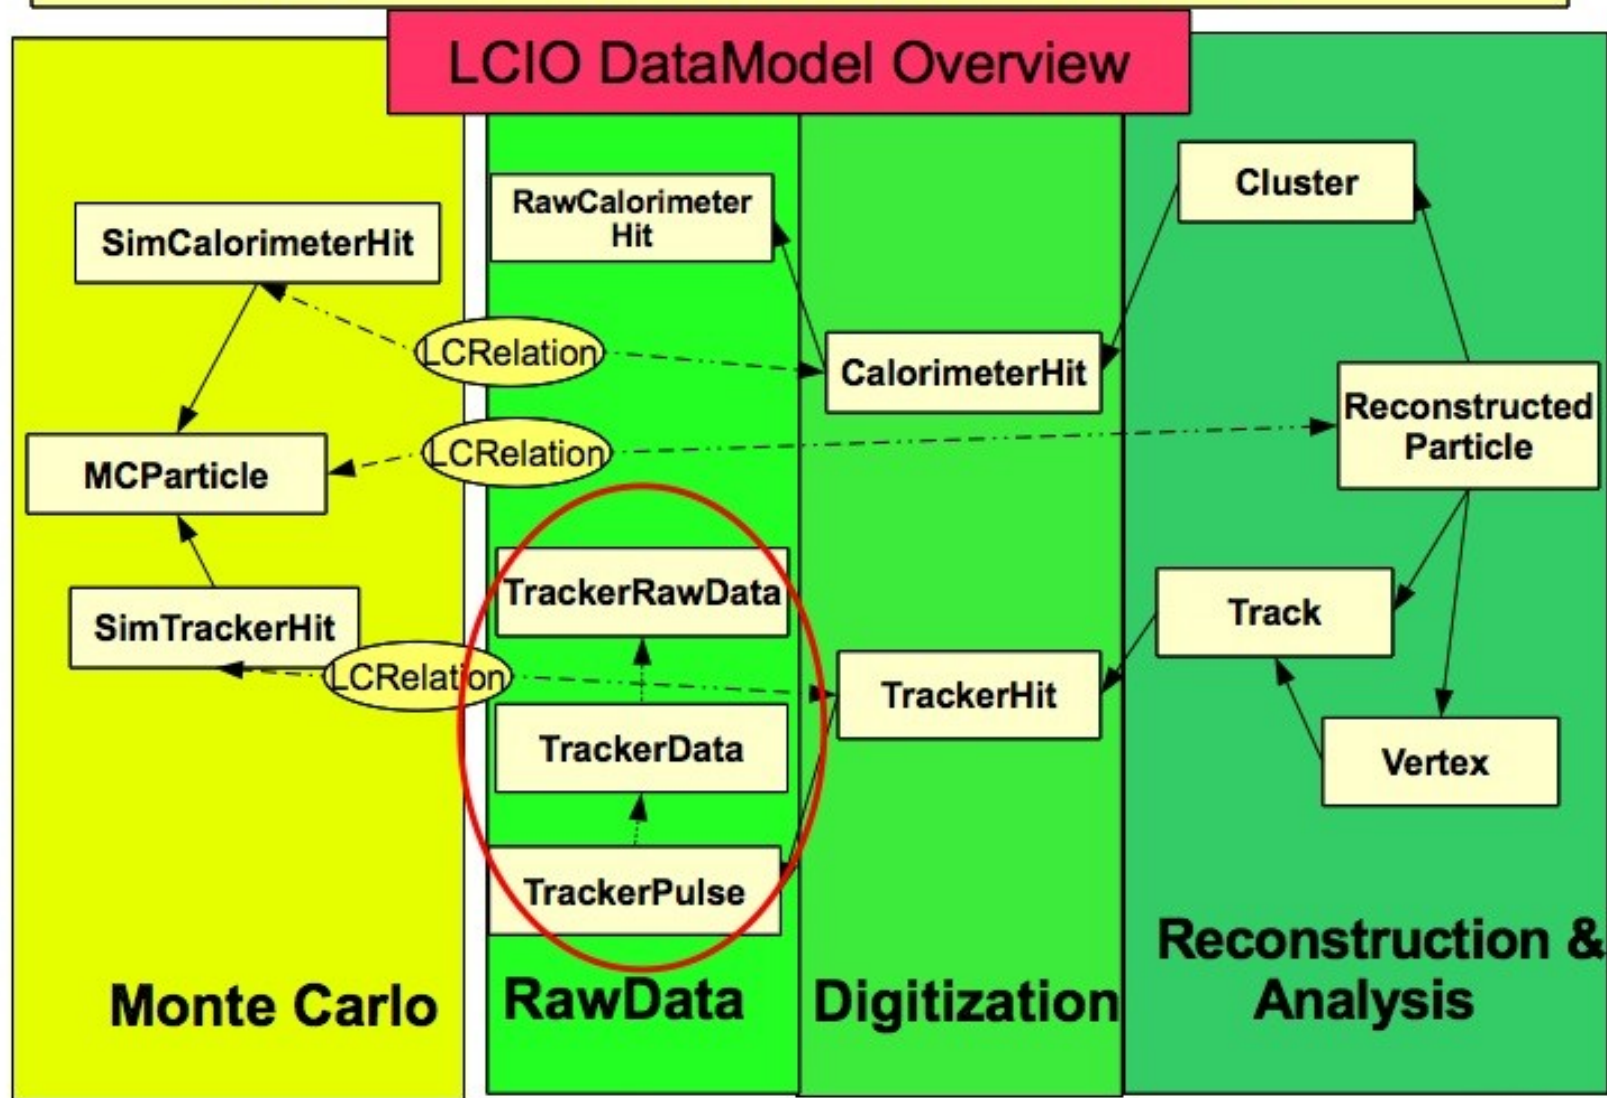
LCIO DataModel Overview

SimCalorimeterHit

MCParticle

SimTrackerHit

RawCalorimeter Hit

LCRelation

LCRelation

LCRelation

TrackerRawData

TrackerData

TrackerPulse

CalorimeterHit

TrackerHit

Cluster

Reconstructed Particle

Track

Vertex

Monte Carlo

RawData

Digitization

Reconstruction & Analysis